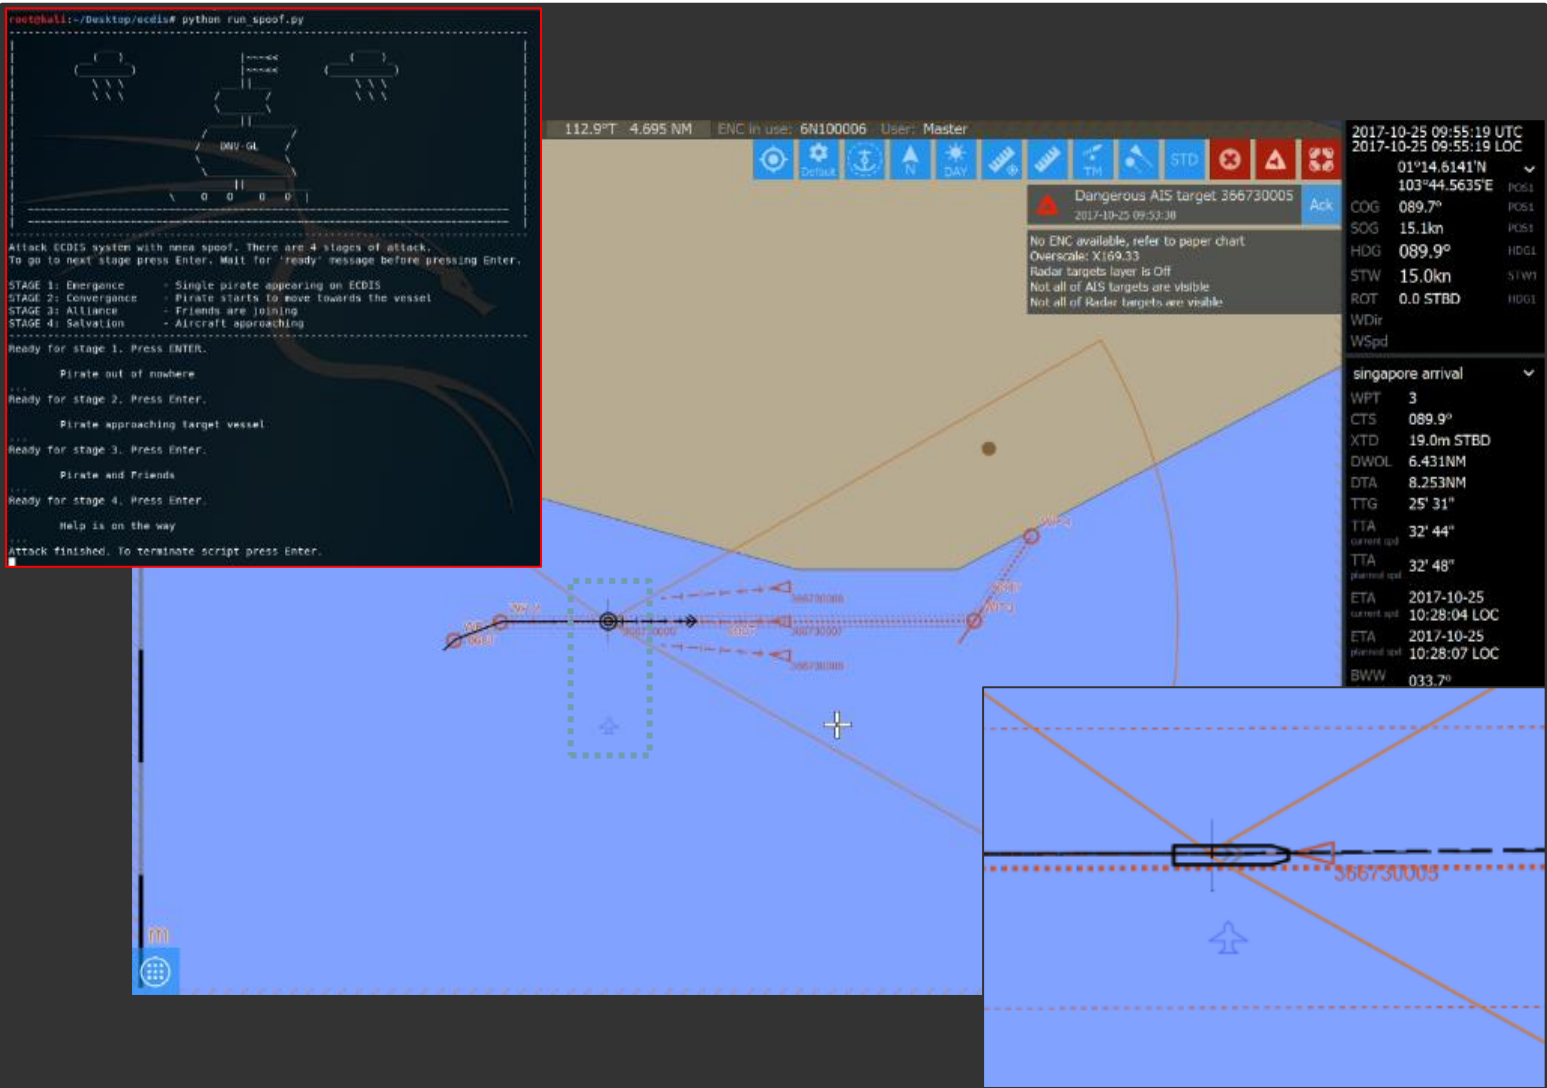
root@kali:~/Desktop/ecdis# python run_spoof.py

DNV-GL

Attack ECDIS system with nmea spoof. There are 4 stages of attack.
To go to next stage press Enter. Wait for 'ready' message before pressing Enter.

STAGE 1: Emergence - Single pirate appearing on ECDIS
STAGE 2: Convergence - Pirate starts to move towards the vessel
STAGE 3: Alliance - Friends are joining
STAGE 4: Salvation - Aircraft approaching

Ready for stage 1. Press ENTER.

Pirate out of nowhere
...
Ready for stage 2. Press Enter.

Pirate approaching target vessel
...
Ready for stage 3. Press Enter.

Pirate and Friends
...
Ready for stage 4. Press Enter.

Help is on the way
...
Attack finished. To terminate script press Enter.

112.9°T 4.695 NM ENC in use: 6N100006 User: Master

Default N DAY TM STD

Dangerous AIS target 366730005
2017-10-25 09:53:38
Ack

No ENC available, refer to paper chart
Overscale: X169.33
Radar targets layer is Off
Not all of AIS targets are visible
Not all of Radar targets are visible

2017-10-25 09:55:19 UTC
2017-10-25 09:55:19 LOC
01°14.6141'N
103°44.5635'E POS1
COG 089.7° POS1
SOG 15.1kn POS1
HDG 089.9° HDG1
STW 15.0kn STW1
ROT 0.0 STBD HDG1
WDir
WSpd

singapore arrival
WPT 3
CTS 089.9°
XTD 19.0m STBD
DWOL 6.431NM
DTA 8.253NM
TTG 25' 31"
TTA current spd 32' 44"
TTA planned spd 32' 48"
ETA current spd 2017-10-25 10:28:04 LOC
ETA planned spd 2017-10-25 10:28:07 LOC
BWW 033.7°

366730005
366730007
366730008
366730005